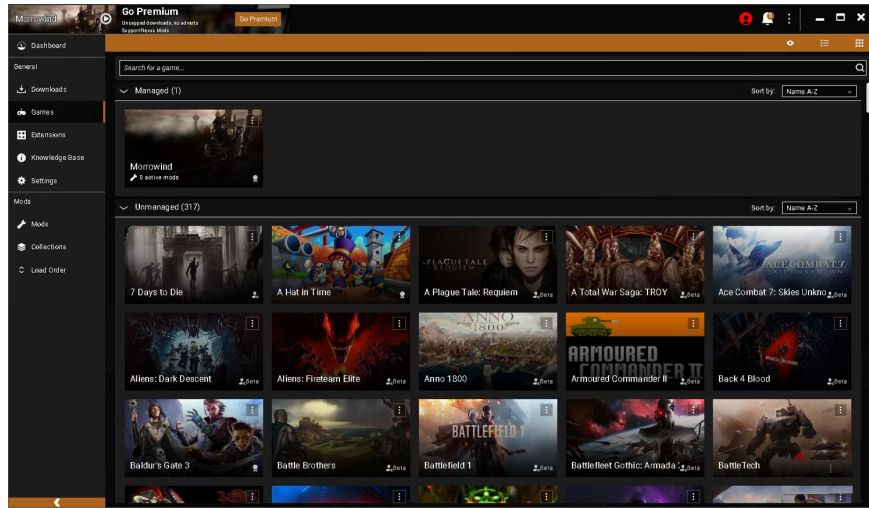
Morrowind

Go Premium
Uncapped downloads, no adverts
Support Nexus Mods

Go Premium

Dashboard

General

Downloads

Games

Extensions

Knowledge Base

Settings

Mods

Mods

Collections

Load Order

Search for a game...

Managed (1)

Sort by: Name A-Z

Morrowind
0 active mods

Unmanaged (317)

Sort by: Name A-Z

7 Days to Die

A Hat in Time

A Plague Tale: Requiem Beta

A Total War Saga: TROY Beta

Ace Combat 7: Skies Unkno Beta

Aliens: Dark Descent Beta

Aliens: Fireteam Elite Beta

Anno 1800 Beta

Armoured Commander II Beta

Back 4 Blood Beta

Baldur's Gate 3

Battle Brothers Beta

Battlefield 1 Beta

Battlefleet Gothic: Armada Beta

BattleTech